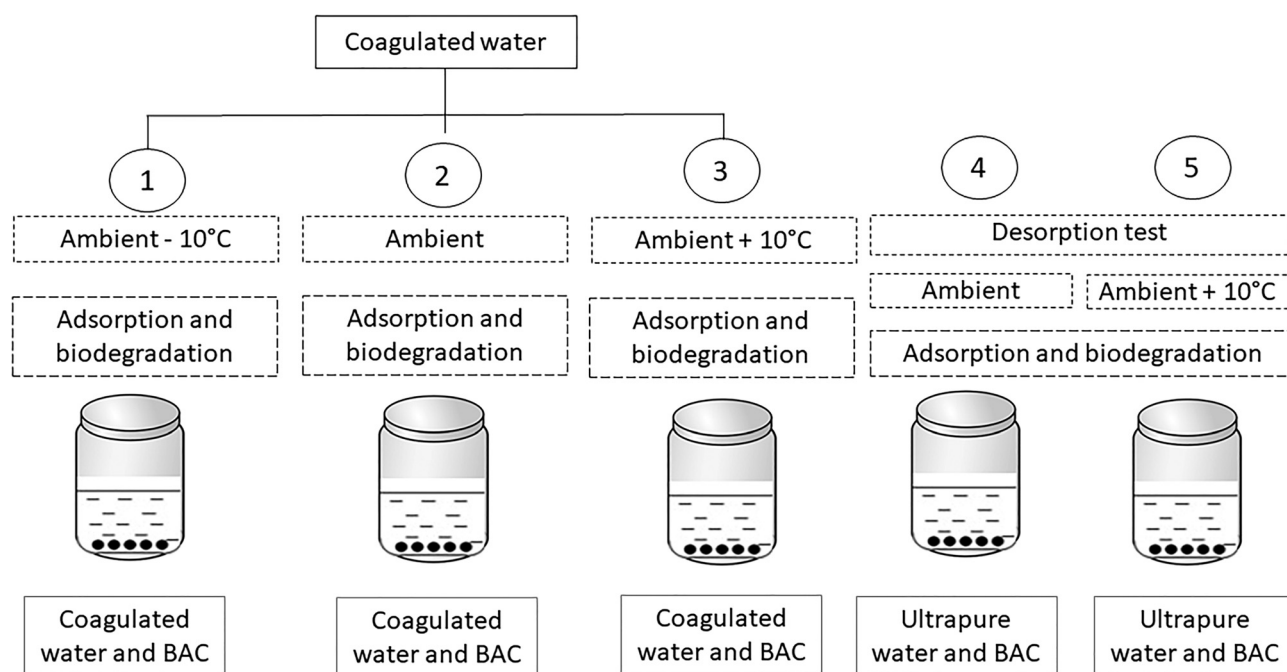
Coagulated water

1

2

3

4

5

Ambient - 10°C

Ambient

Ambient + 10°C

Desorption test

Ambient

Ambient + 10°C

Adsorption and biodegradation

Adsorption and biodegradation

Adsorption and biodegradation

Adsorption and biodegradation

Coagulated water and BAC

Coagulated water and BAC

Coagulated water and BAC

Ultrapure water and BAC

Ultrapure water and BAC